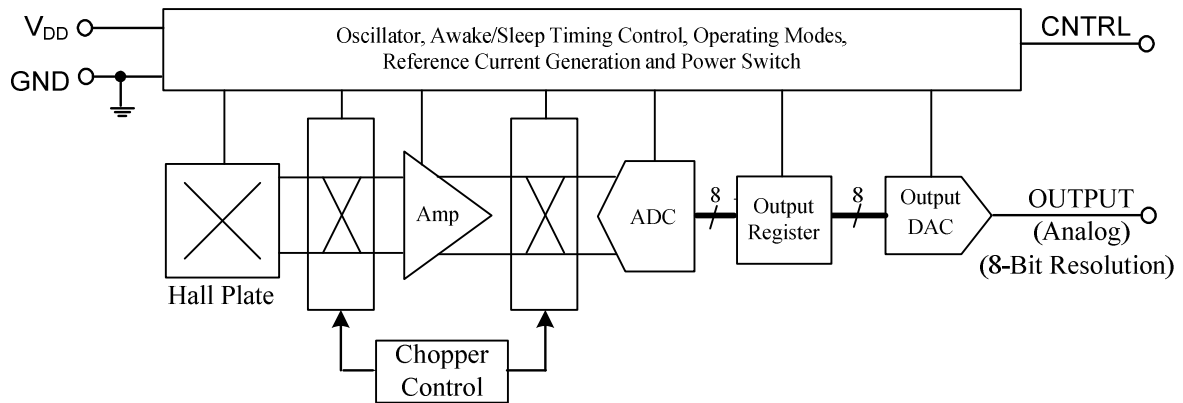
$V_{DD}$
GND
Oscillator, Awake/Sleep Timing Control, Operating Modes, Reference Current Generation and Power Switch
CNTRL
Amp
ADC
8
Output Register
8
Output DAC
OUTPUT (Analog) (8-Bit Resolution)
Hall Plate
Chopper Control